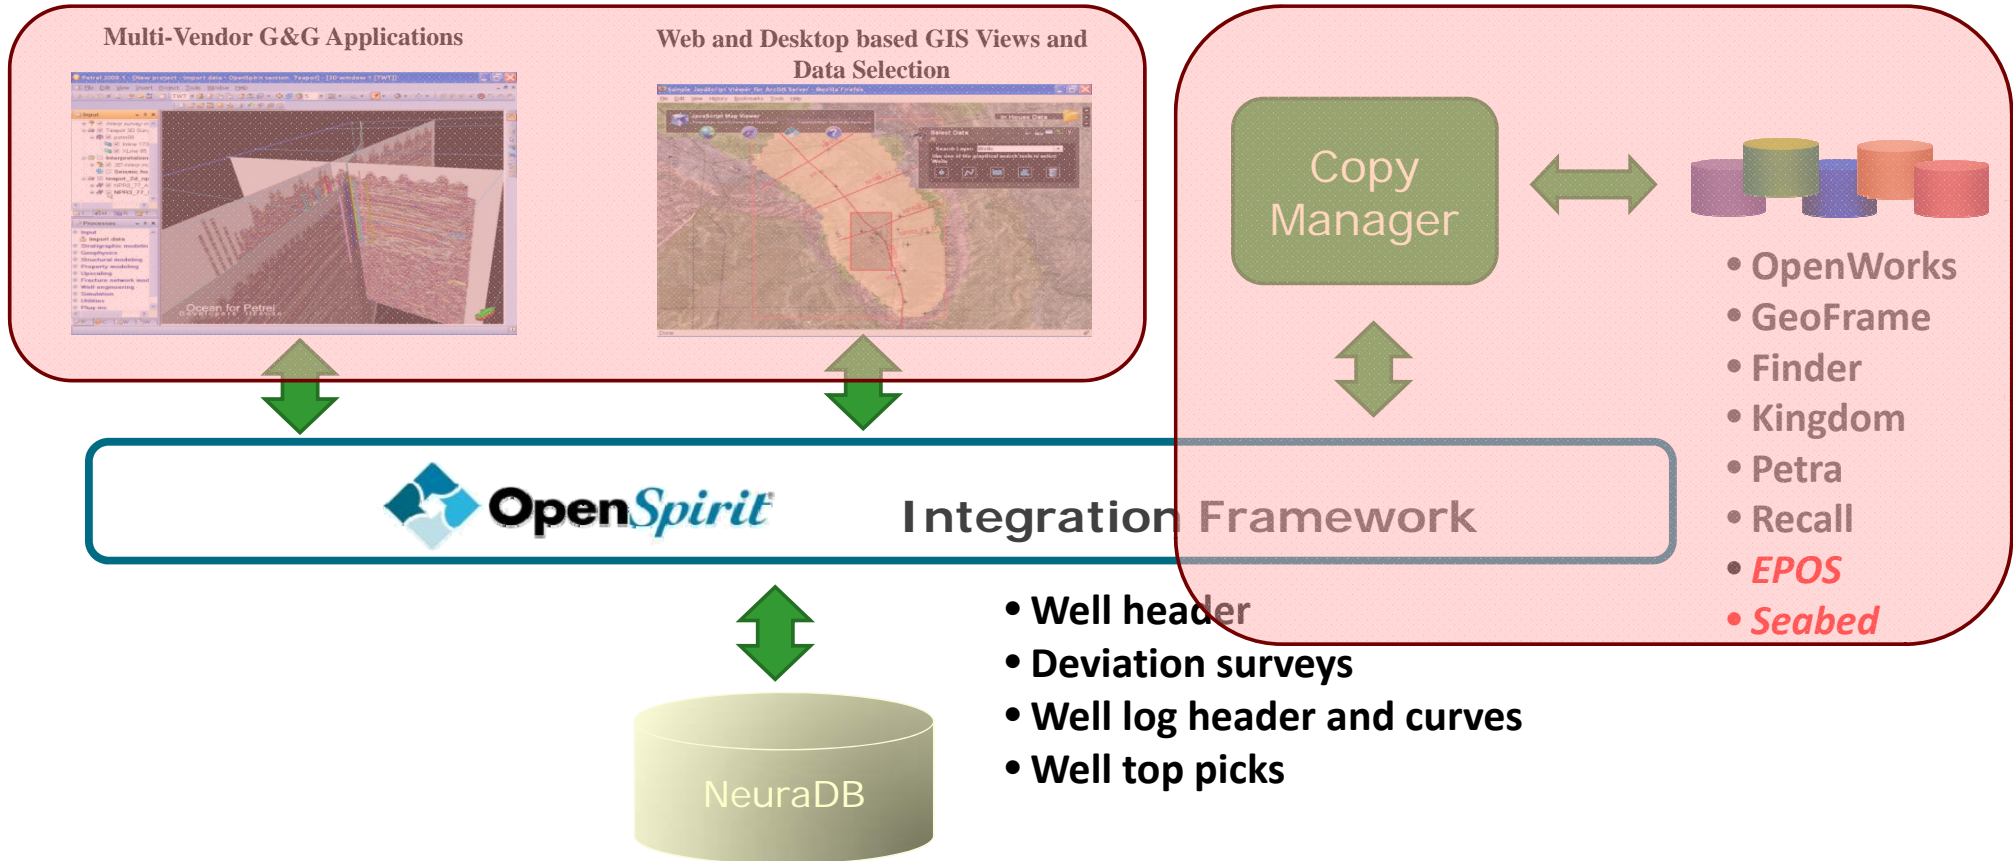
Multi-Vendor G&G Applications

Web and Desktop based GIS Views and Data Selection

Ocean for Petrel

Copy Manager

• OpenWorks
• GeoFrame
• Finder
• Kingdom
• Petra
• Recall
• EPOS
• Seabed

OpenSpirit Integration Framework

• Well header
• Deviation surveys
• Well log header and curves
• Well top picks

NeuraDB